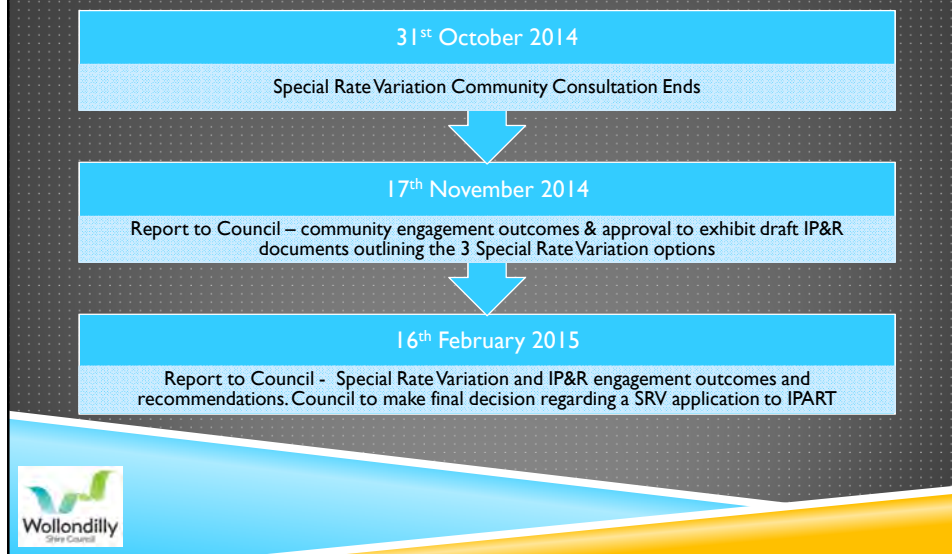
31$^{st}$ October 2014

Special Rate Variation Community Consultation Ends

17$^{th}$ November 2014

Report to Council – community engagement outcomes & approval to exhibit draft IP&R documents outlining the 3 Special Rate Variation options

16$^{th}$ February 2015

Report to Council - Special Rate Variation and IP&R engagement outcomes and recommendations. Council to make final decision regarding a SRV application to IPART

Wollondilly
Shire Council